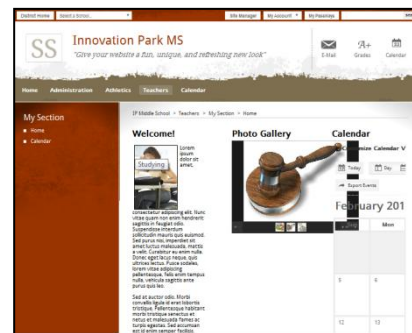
District Home | Select a School... | Site Manager | My Account | My PassKeys

SS

Innovation Park MS

"Give your website a fun, unique, and refreshing new look"

E-Mail | Grades | Calendar

Home | Administration | Athletics | Teachers | Calendar

My Section

Home

Calendar

IP Middle School > Teachers > My Section > Home

Welcome!

Studying

Lorem ipsum dolor sit amet, consectetur adipiscing elit. Nunc vitae quam non enim hendrerit sagittis in feugiat odio. Suspendisse interdum pellentesque mauris quis euismod. Sed purus leo, imperdiet sit amet luctus malesuada, mattis a velit. Curabitur eu enim nulla. Donec eget lacus neque, quis ultrices lectus. Fusce sodales, lorem vitae adipiscing pellentesque, felis enim tempus nulla, vehicula sagittis ante purus quis leo.

Sed at auctor odio. Morbi convallis ligula id erat lobortis tristique. Pellentesque habitant morbi tristique senectus et netus et malesuada fames ac turpis egestas. Sed accumsan est id enim semper facilisis.

Photo Gallery

Calendar

Customize Calendar V

Today | Day

Export Events

February 201

Mon

6

13